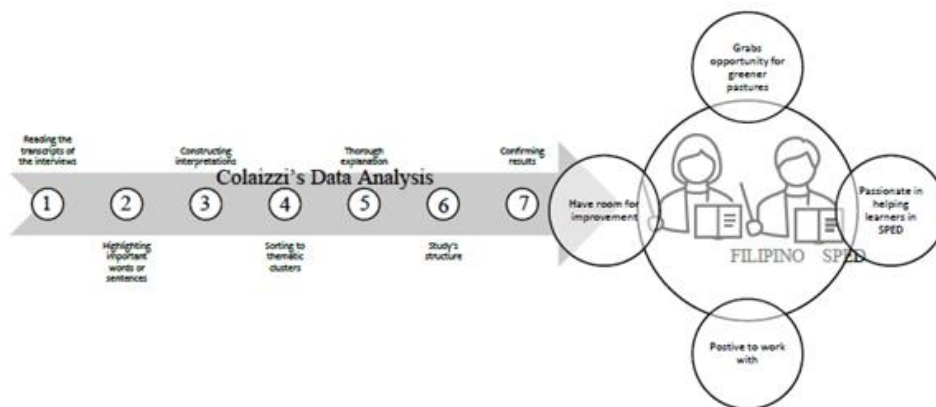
Colaizzi's Data Analysis

Reading the transcripts of the interviews

1

Highlighting important words or sentences

2

Constructing interpretations

3

Sorting to thematic clusters

4

Thorough explanation

5

Study's structure

6

Confirming results

7

Grabs opportunity for greener pastures

Have room for improvement

Passionate in helping learners in SPED

Postive to work with

FILIPINO SPED